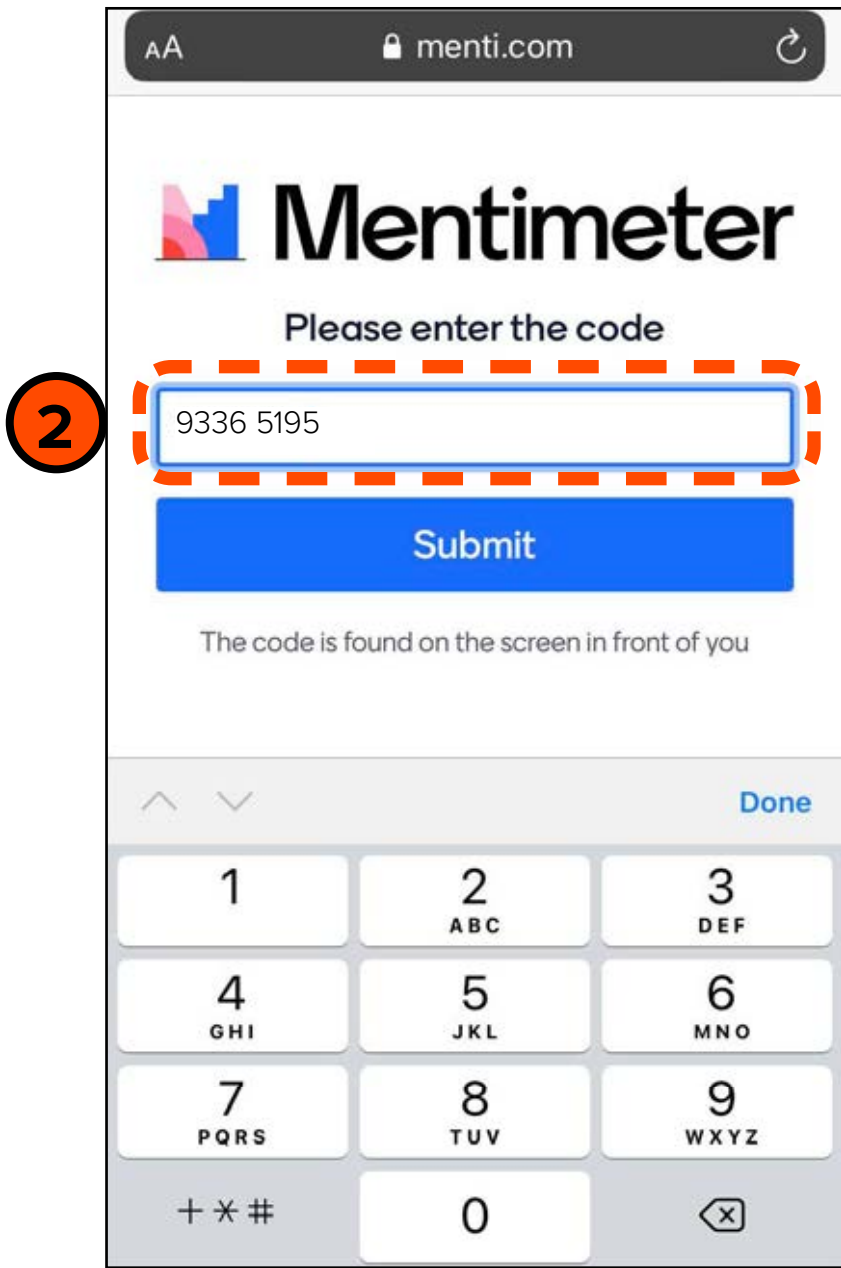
AA menti.com

Mentimeter

Please enter the code

2

9336 5195

Submit

The code is found on the screen in front of you

Done

| 1 | 2 ABC | 3 DEF |
|---|---|---|
| 4 GHI | 5 JKL | 6 MNO |
| 7 PQRS | 8 TUV | 9 WXYZ |
| + * # | 0 | |